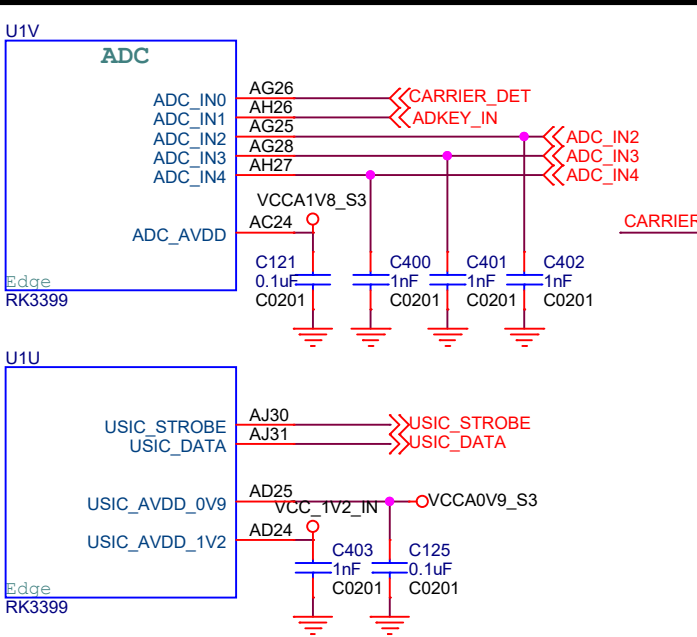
U1V

ADC

ADC_IN0
ADC_IN1
ADC_IN2
ADC_IN3
ADC_IN4

ADC_AVDD

Edge
RK3399

AG26
AH26
AG25
AG28
AH27

CARRIER_DET
ADKEY_IN
ADC_IN2
ADC_IN3
ADC_IN4

VCCA1V8_S3
AC24

CARRIEF

C121
0.1uF
C0201

C400
1nF
C0201

C401
1nF
C0201

C402
1nF
C0201

U1U

USIC_STROBE
USIC_DATA

USIC_AVDD_0V9

USIC_AVDD_1V2

Edge
RK3399

AJ30
AJ31

USIC_STROBE
USIC_DATA

AD25
VCC_1V2_IN
VCCA0V9_S3
AD24

C403
1nF
C0201

C125
0.1uF
C0201